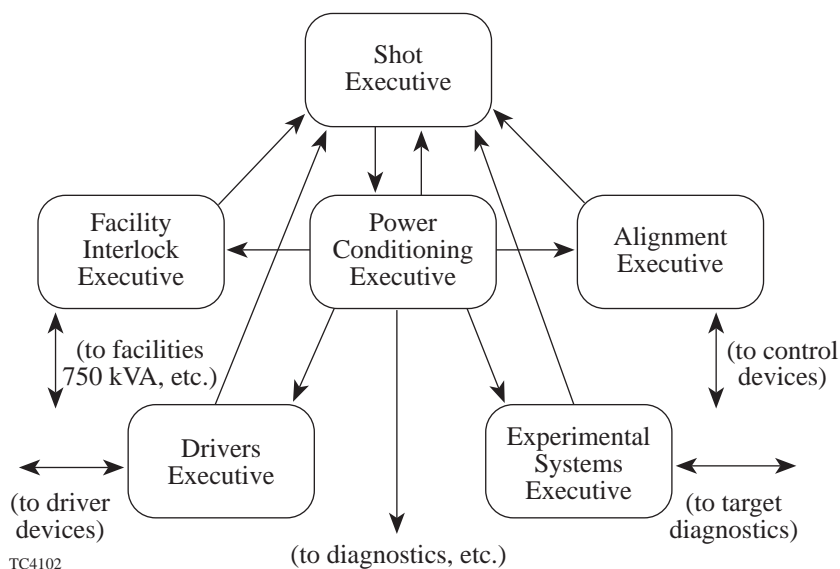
Shot Executive

Facility Interlock Executive

Power Conditioning Executive

Alignment Executive

(to facilities 750 kVA, etc.)

(to control devices)

Drivers Executive

Experimental Systems Executive

(to driver devices)

(to target diagnostics)

(to diagnostics, etc.)

TC4102